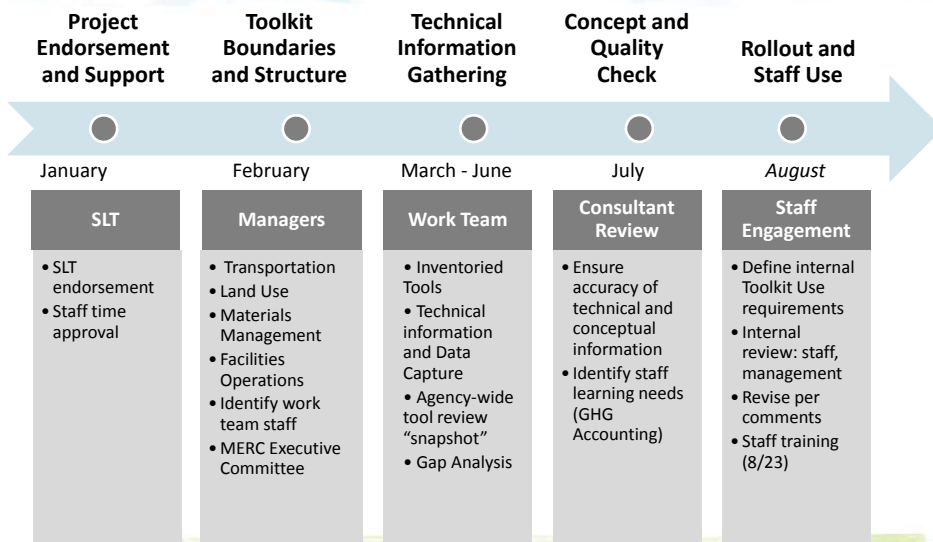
Project Endorsement and Support

Toolkit Boundaries and Structure

Technical Information Gathering

Concept and Quality Check

Rollout and Staff Use

January

February

March - June

July

*August*

SLT

• SLT endorsement
• Staff time approval

Managers

• Transportation
• Land Use
• Materials Management
• Facilities Operations
• Identify work team staff
• MERC Executive Committee

Work Team

• Inventoried Tools
• Technical information and Data Capture
• Agency-wide tool review "snapshot"
• Gap Analysis

Consultant Review

• Ensure accuracy of technical and conceptual information
• Identify staff learning needs (GHG Accounting)

Staff Engagement

• Define internal Toolkit Use requirements
• Internal review: staff, management
• Revise per comments
• Staff training (8/23)